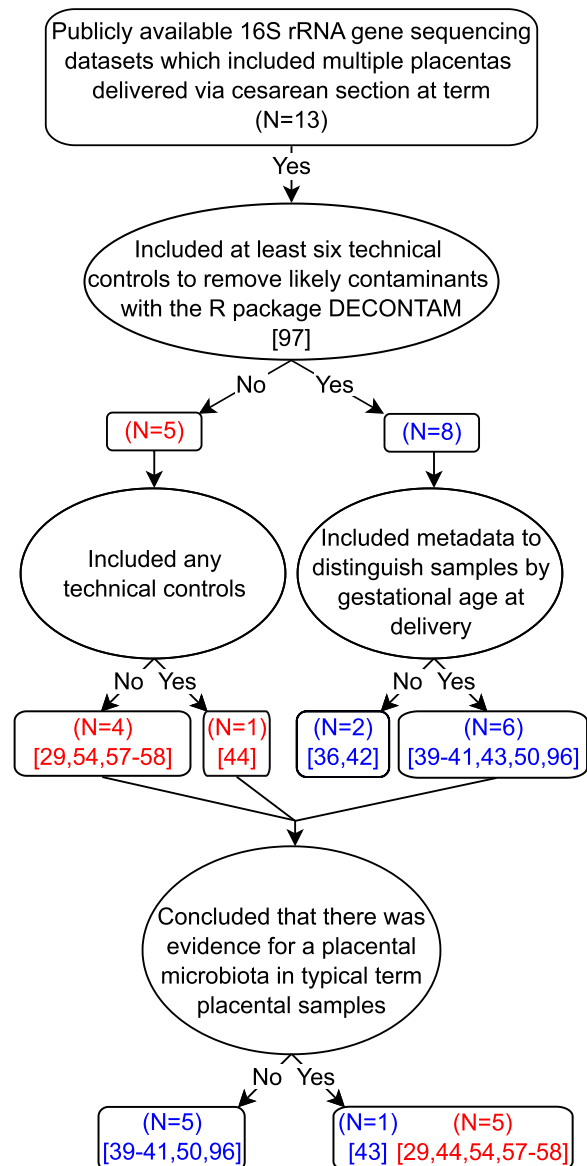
Publicly available 16S rRNA gene sequencing datasets which included multiple placentas delivered via cesarean section at term (N=13)

Yes

Included at least six technical controls to remove likely contaminants with the R package DECONTAM [97]

No

Yes

(N=5)

(N=8)

Included any technical controls

Included metadata to distinguish samples by gestational age at delivery

No

Yes

No

Yes

(N=4) [29,54,57-58]

(N=1) [44]

(N=2) [36,42]

(N=6) [39-41,43,50,96]

Concluded that there was evidence for a placental microbiota in typical term placental samples

No

Yes

(N=5) [39-41,50,96]

(N=1) [43]

(N=5) [29,44,54,57-58]